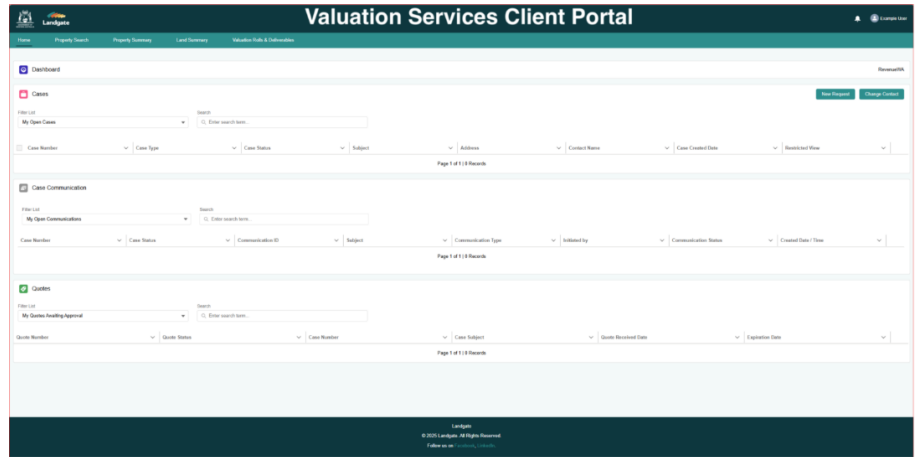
Landgate

Valuation Services Client Portal

Example User

Home | Property Search | Property Summary | Land Summary | Valuation Rolls & Deliverables

Dashboard

RevenueWA

Cases

New Request | Change Contact

Filter List
My Open Cases

Search
Enter search term...

| Case Number | Case Type | Case Status | Subject | Address | Contact Name | Case Created Date | Restricted View |
|---|---|---|---|---|---|---|---|

Page 1 of 1 | 0 Records

Case Communication

Filter List
My Open Communications

Search
Enter search term...

| Case Number | Case Status | Communication ID | Subject | Communication Type | Initiated by | Communication Status | Created Date / Time |
|---|---|---|---|---|---|---|---|

Page 1 of 1 | 0 Records

Quotes

Filter List
My Quotes Awaiting Approval

Search
Enter search term...

| Quote Number | Quote Status | Case Number | Case Subject | Quote Received Date | Expiration Date |
|---|---|---|---|---|---|

Page 1 of 1 | 0 Records

Landgate
© 2025 Landgate. All Rights Reserved
Follow us on Facebook, LinkedIn